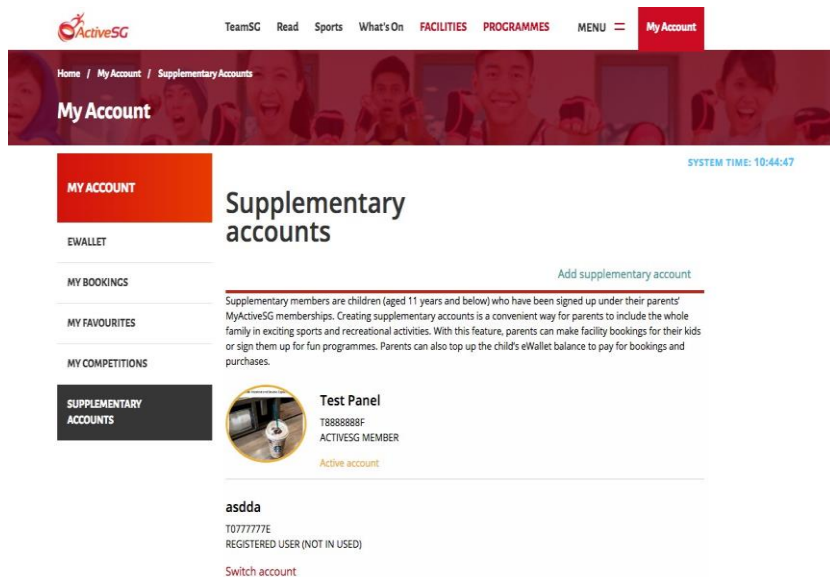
ActiveSG

TeamSG Read Sports What's On FACILITIES PROGRAMMES MENU My Account

Home / My Account / Supplementary Accounts

My Account

SYSTEM TIME: 10:44:47

MY ACCOUNT

EWALLET

MY BOOKINGS

MY FAVOURITES

MY COMPETITIONS

SUPPLEMENTARY ACCOUNTS

Supplementary accounts

Add supplementary account

Supplementary members are children (aged 11 years and below) who have been signed up under their parents' MyActiveSG memberships. Creating supplementary accounts is a convenient way for parents to include the whole family in exciting sports and recreational activities. With this feature, parents can make facility bookings for their kids or sign them up for fun programmes. Parents can also top up the child's eWallet balance to pay for bookings and purchases.

Test Panel
T8888888F
ACTIVESG MEMBER
Active account

asdda
T0777777E
REGISTERED USER (NOT IN USED)
Switch account